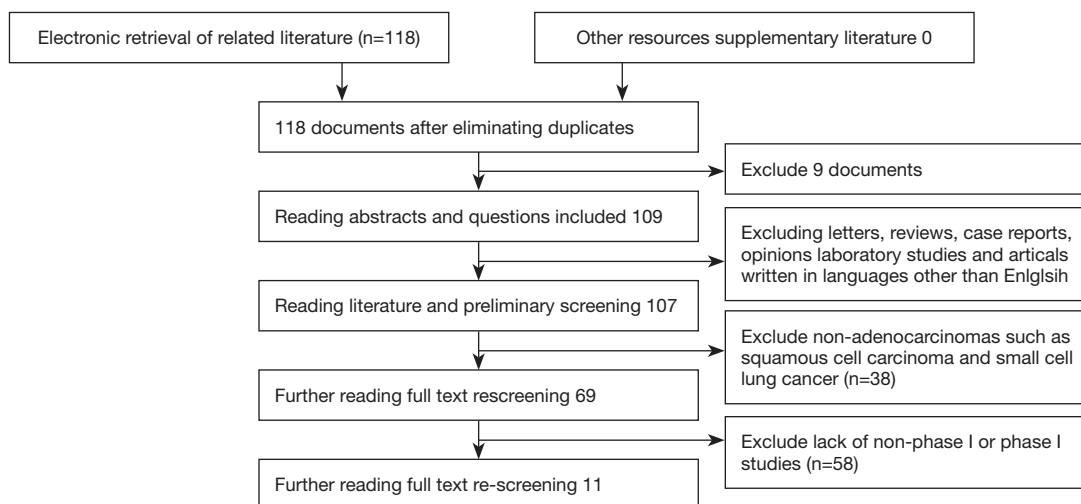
Electronic retrieval of related literature (n=118)

Other resources supplementary literature 0

118 documents after eliminating duplicates

Exclude 9 documents

Reading abstracts and questions included 109

Excluding letters, reviews, case reports, opinions laboratory studies and articals written in languages other than Enlglsih

Reading literature and preliminary screening 107

Exclude non-adenocarcinomas such as squamous cell carcinoma and small cell lung cancer (n=38)

Further reading full text rescreening 69

Exclude lack of non-phase I or phase I studies (n=58)

Further reading full text re-screening 11